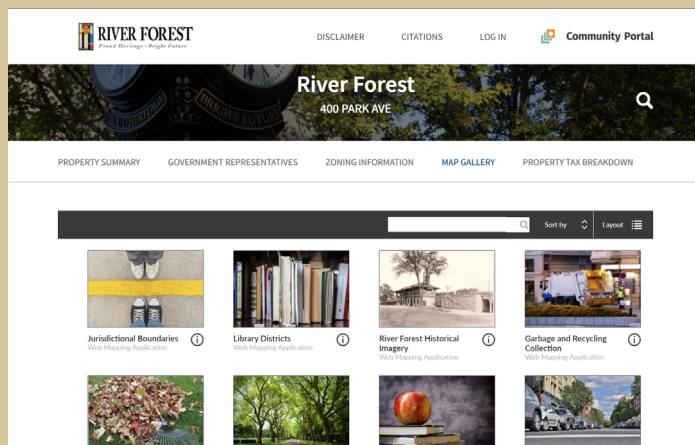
RIVER FOREST
Proud Heritage • Bright Future

DISCLAIMER CITATIONS LOG IN Community Portal

River Forest
400 PARK AVE

PROPERTY SUMMARY GOVERNMENT REPRESENTATIVES ZONING INFORMATION MAP GALLERY PROPERTY TAX BREAKDOWN

Sort by Layout

Jurisdictional Boundaries
Web Mapping Application

Library Districts
Web Mapping Application

River Forest Historical Imagery
Web Mapping Application

Garbage and Recycling Collection
Web Mapping Application